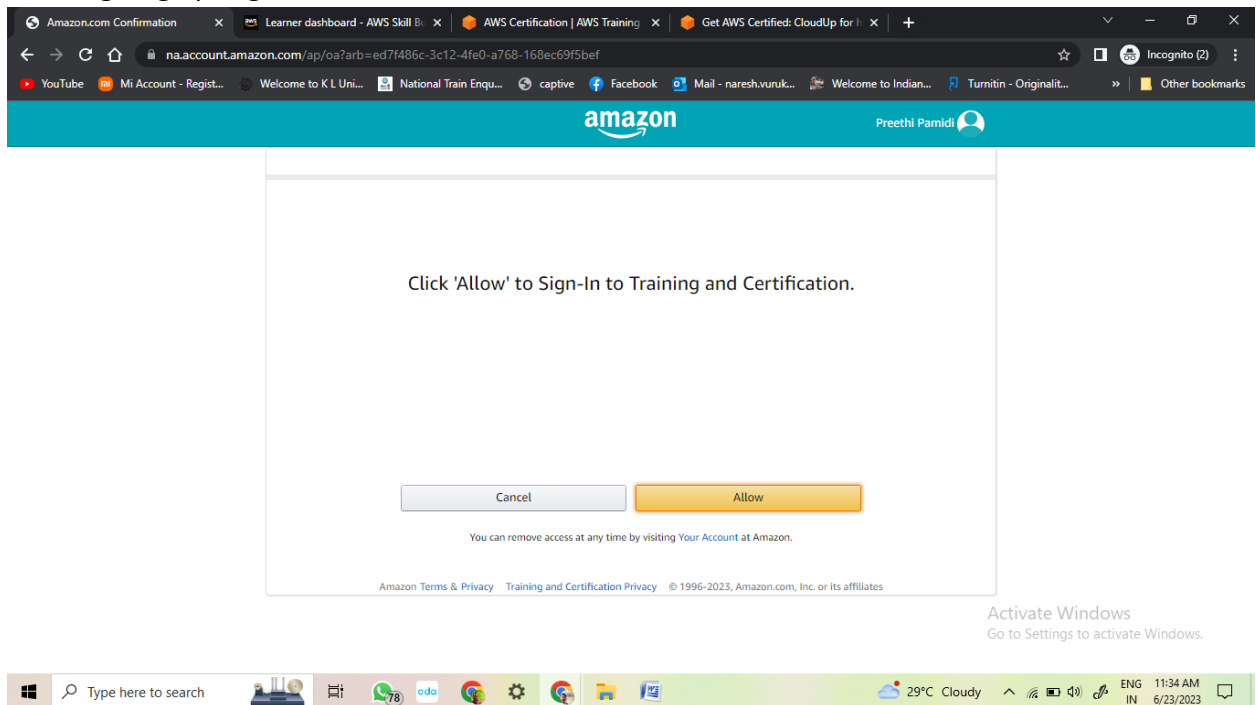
Amazon.com Confirmation
Learner dashboard - AWS Skill Bu
AWS Certification | AWS Training
Get AWS Certified: CloudUp for H

na.account.amazon.com/ap/oa?arb=ed7f486c-3c12-4fe0-a768-168ec69f5bef

Incognito (2)

YouTube  Mi Account - Regist...  Welcome to K L Uni...  National Train Enqu...  captive  Facebook  Mail - naresh.vuruk...  Welcome to Indian...  Turnitin - Originalit...  Other bookmarks

amazon

Preethi Pamidi

Click 'Allow' to Sign-In to Training and Certification.

Cancel

Allow

You can remove access at any time by visiting Your Account at Amazon.

Amazon Terms & Privacy  Training and Certification Privacy  © 1996-2023, Amazon.com, Inc. or its affiliates

Activate Windows
Go to Settings to activate Windows.

Type here to search

78

oda

29°C Cloudy

ENG
IN

11:34 AM
6/23/2023